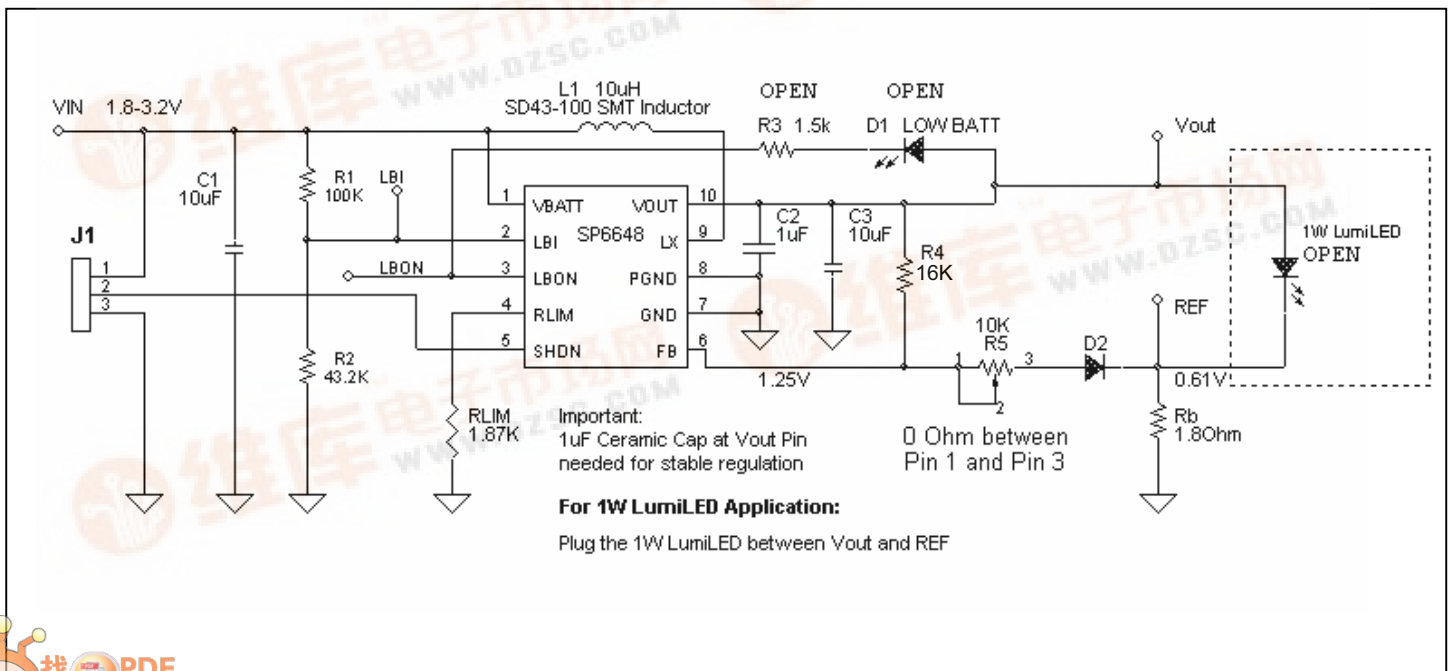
VIN 1.8-3.2V

L1 10uH
SD43-100 SMT Inductor

OPEN
R3 1.5k

OPEN
D1 LOW BATT

Vout

C1
10uF

R1
100K

LBI

J1
1
2
3

1 VBATT
2 LBI
3 LBON
4 RLIM
5 SHDN

SP6648

VOUT 10
LX 9
PGND 8
GND 7
FB 6

C2
1uF

C3
10uF

R4
16K

1W LumiLED
OPEN

LBON

REF

R2
43.2K

10K
R5
1 3
2

D2

1.25V

0.61V

RLIM
1.87K

Important:
1uF Ceramic Cap at Vout Pin needed for stable regulation

0 Ohm between
Pin 1 and Pin 3

Rb
1.8Ohm

For 1W LumiLED Application:

Plug the 1W LumiLED between Vout and REF

维库电子市场网
WWW.DZSC.COM